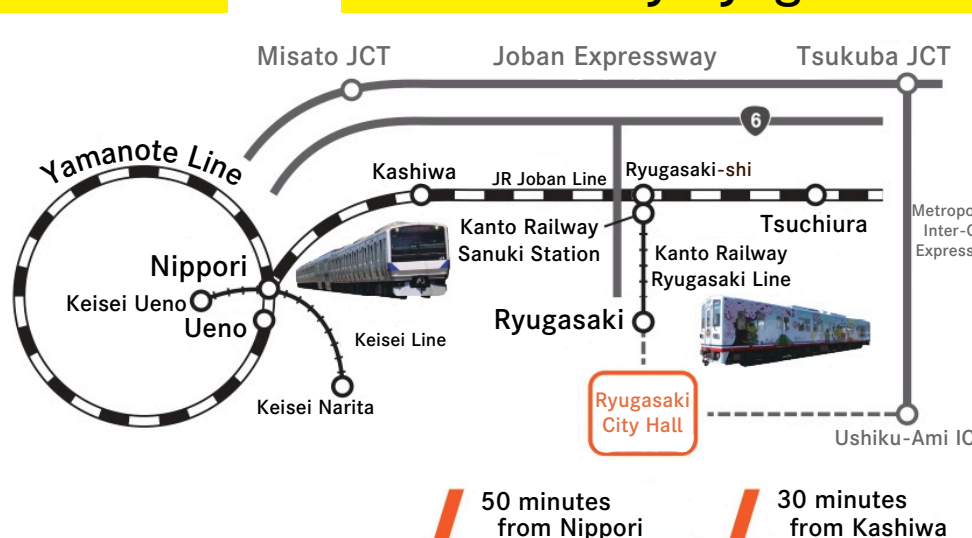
Misato JCT
Joban Expressway
Tsukuba JCT
6
Yamanote Line
Kashiwa
JR Joban Line
Ryugasaki-shi
Kanto Railway Sanuki Station
Tsuchiura
Metropo Inter-C Express
Nippori
Kanto Railway Ryugasaki Line
Keisei Ueno
Ueno
Keisei Line
Ryugasaki
Keisei Narita
Ryugasaki City Hall
Ushiku-Ami IC
50 minutes from Nippori
30 minutes from Kashiwa